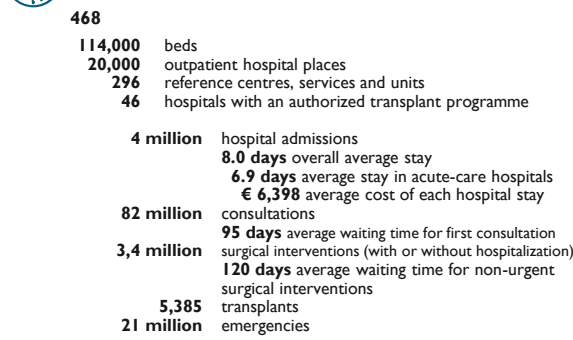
468

**114,000** beds
**20,000** outpatient hospital places
**296** reference centres, services and units
**46** hospitals with an authorized transplant programme

**4 million** hospital admissions
**8.0 days** overall average stay
**6.9 days** average stay in acute-care hospitals
**€ 6,398** average cost of each hospital stay
**82 million** consultations
**95 days** average waiting time for first consultation
**3,4 million** surgical interventions (with or without hospitalization)
**120 days** average waiting time for non-urgent surgical interventions
**5,385** transplants
**21 million** emergencies